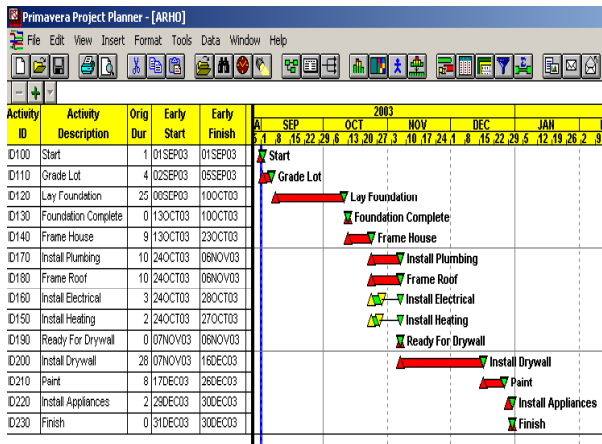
Primavera Project Planner - [ARHO]

File Edit View Insert Format Tools Data Window Help

| Activity ID | Activity Description | Orig Dur | Early Start | Early Finish |
|---|---|---|---|---|
| ID100 | Start | 1 | 01SEP03 | 01SEP03 |
| ID110 | Grade Lot | 4 | 02SEP03 | 05SEP03 |
| ID120 | Lay Foundation | 25 | 08SEP03 | 10OCT03 |
| ID130 | Foundation Complete | 0 | 13OCT03 | 10OCT03 |
| ID140 | Frame House | 9 | 13OCT03 | 23OCT03 |
| ID170 | Install Plumbing | 10 | 24OCT03 | 06NOV03 |
| ID180 | Frame Roof | 10 | 24OCT03 | 06NOV03 |
| ID160 | Install Electrical | 3 | 24OCT03 | 28OCT03 |
| ID150 | Install Heating | 2 | 24OCT03 | 27OCT03 |
| ID190 | Ready For Drywall | 0 | 07NOV03 | 06NOV03 |
| ID200 | Install Drywall | 28 | 07NOV03 | 16DEC03 |
| ID210 | Paint | 8 | 17DEC03 | 26DEC03 |
| ID220 | Install Appliances | 2 | 29DEC03 | 30DEC03 |
| ID230 | Finish | 0 | 31DEC03 | 30DEC03 |

2003
A SEP OCT NOV DEC JAN
5 1 8 15 22 29 6 13 20 27 3 10 17 24 1 8 15 22 29 5 12 19 26 2 9

Start
Grade Lot
Lay Foundation
Foundation Complete
Frame House
Install Plumbing
Frame Roof
Install Electrical
Install Heating
Ready For Drywall
Install Drywall
Paint
Install Appliances
Finish